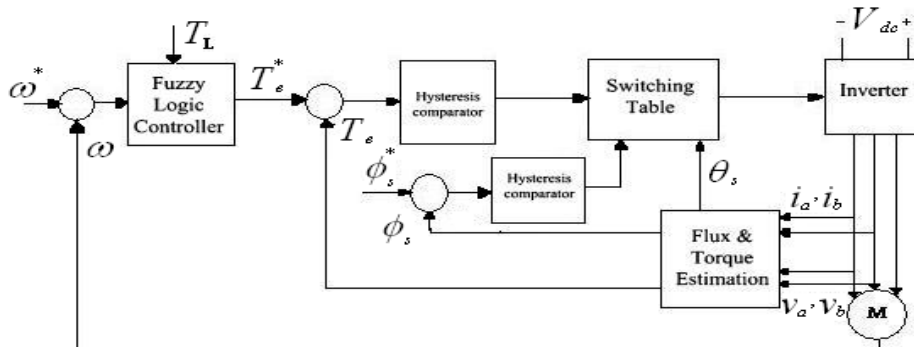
$T_L$

$\omega^*$

Fuzzy Logic Controller

$\omega$

$T_e^*$

$T_e$

Hysteresis comparator

Switching Table

$-V_{dc}+$

Inverter

$\phi_s^*$

Hysteresis comparator

$\theta_s$

$i_a, i_b$

$\phi_s$

Flux & Torque Estimation

$v_a, v_b$

M